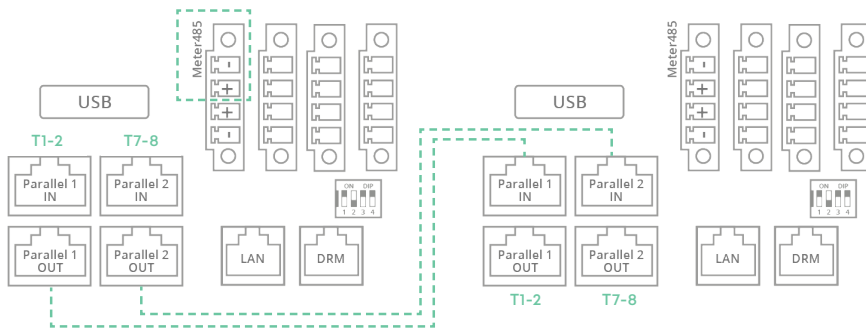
Meter485

USB

T1-2

T7-8

Parallel 1 IN

Parallel 2 IN

Parallel 1 OUT

Parallel 2 OUT

ON DIP
1 2 3 4

LAN

DRM

USB

Parallel 1 IN

Parallel 2 IN

Parallel 1 OUT

Parallel 2 OUT

T1-2

T7-8

LAN

DRM

Meter485

ON DIP
1 2 3 4